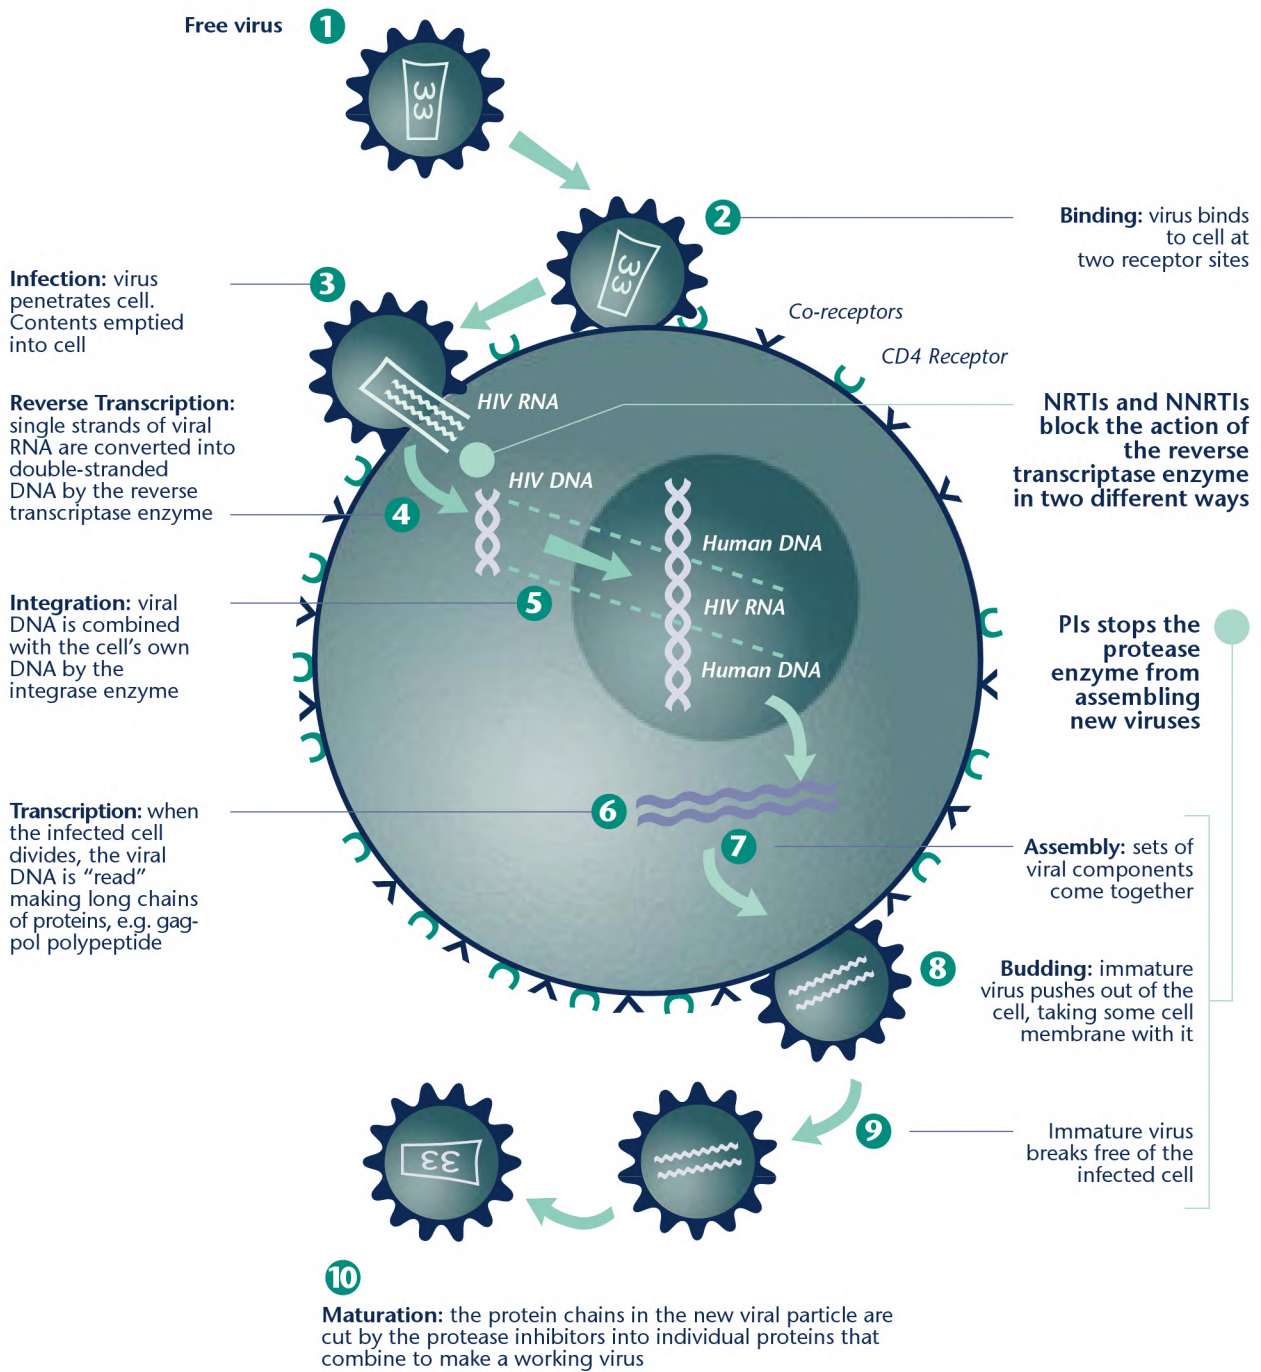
Free virus 1

2 Binding: virus binds to cell at two receptor sites

Infection: virus penetrates cell. Contents emptied into cell 3

Co-receptors

CD4 Receptor

HIV RNA

Reverse Transcription: single strands of viral RNA are converted into double-stranded DNA by the reverse transcriptase enzyme 4

NRTIs and NNRTIs block the action of the reverse transcriptase enzyme in two different ways

HIV DNA

Human DNA

HIV RNA

Human DNA

Integration: viral DNA is combined with the cell's own DNA by the integrase enzyme 5

PIs stops the protease enzyme from assembling new viruses

Transcription: when the infected cell divides, the viral DNA is "read" making long chains of proteins, e.g. gag-pol polypeptide 6

7 Assembly: sets of viral components come together

8 Budding: immature virus pushes out of the cell, taking some cell membrane with it

9 Immature virus breaks free of the infected cell

10

Maturation: the protein chains in the new viral particle are cut by the protease inhibitors into individual proteins that combine to make a working virus